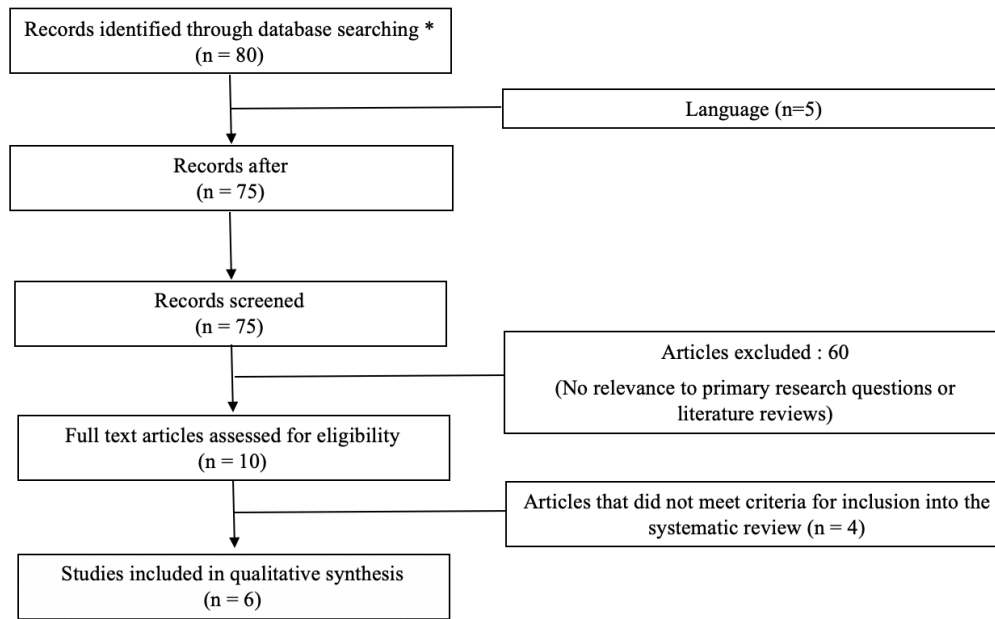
Records identified through database searching *
(n = 80)

Language (n=5)

Records after
(n = 75)

Records screened
(n = 75)

Articles excluded : 60
(No relevance to primary research questions or literature reviews)

Full text articles assessed for eligibility
(n = 10)

Articles that did not meet criteria for inclusion into the systematic review (n = 4)

Studies included in qualitative synthesis
(n = 6)